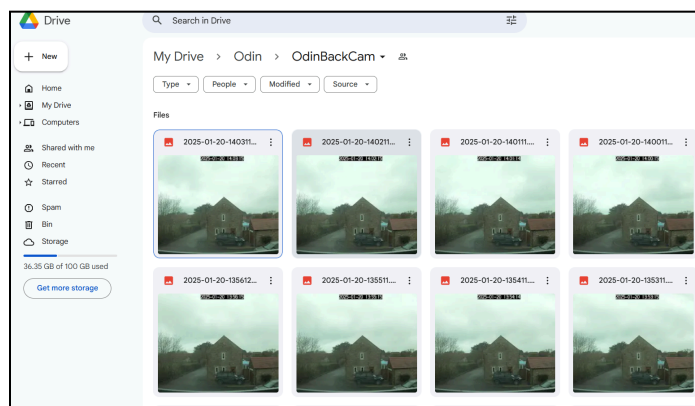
Drive

Search in Drive

New

Home
My Drive
Computers

Shared with me
Recent
Starred

Spam
Bin
Storage

36.35 GB of 100 GB used

Get more storage

My Drive > Odin > OdinBackCam

Type
People
Modified
Source

Files

2025-01-20-140311....
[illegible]

2025-01-20-140211....
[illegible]

2025-01-20-140111....
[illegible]

2025-01-20-140011....
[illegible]

2025-01-20-135612....
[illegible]

2025-01-20-135511....
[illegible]

2025-01-20-135411....
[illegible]

2025-01-20-135311....
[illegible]